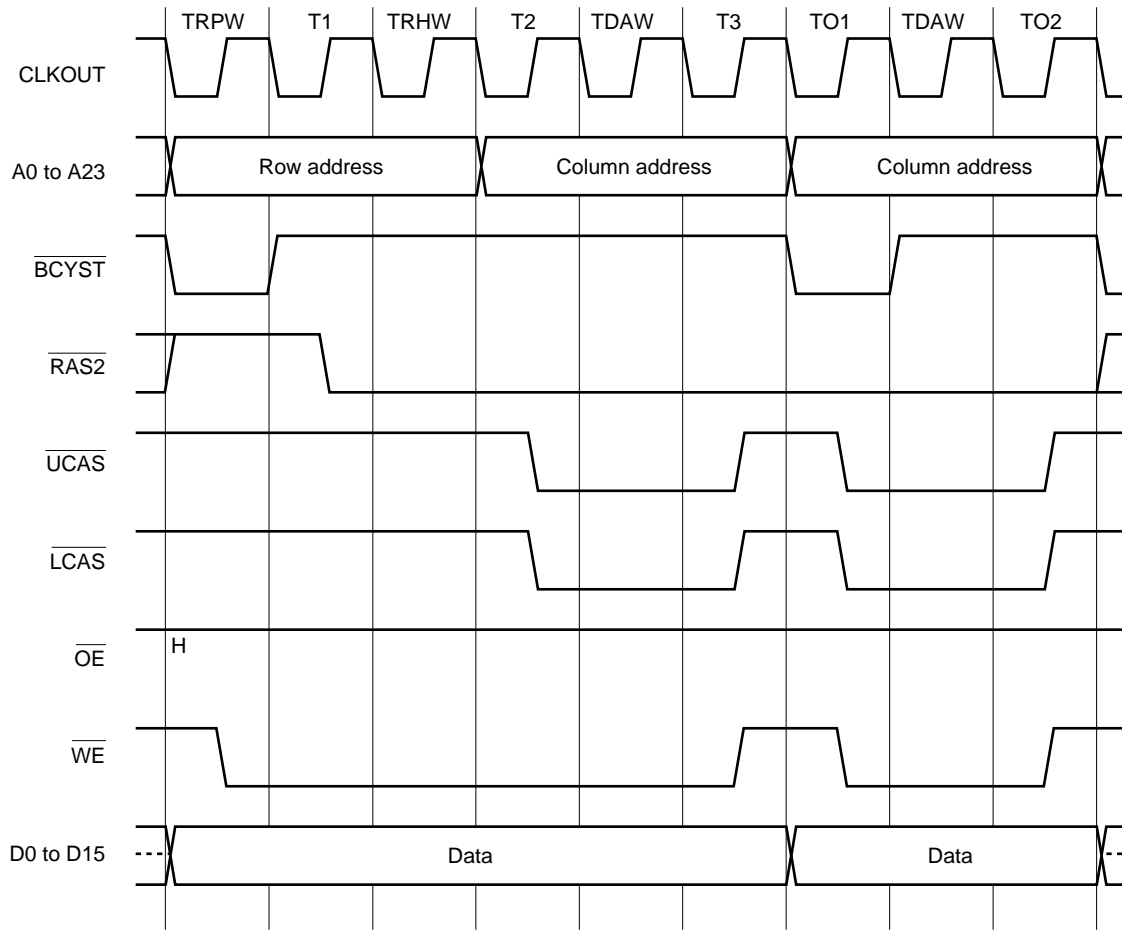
TRPW T1 TRHW T2 TDAW T3 TO1 TDAW TO2

CLKOUT

A0 to A23

Row address

Column address

Column address

$\overline{BCYST}$

$\overline{RAS2}$

$\overline{UCAS}$

$\overline{LCAS}$

$\overline{OE}$

H

$\overline{WE}$

D0 to D15

Data

Data